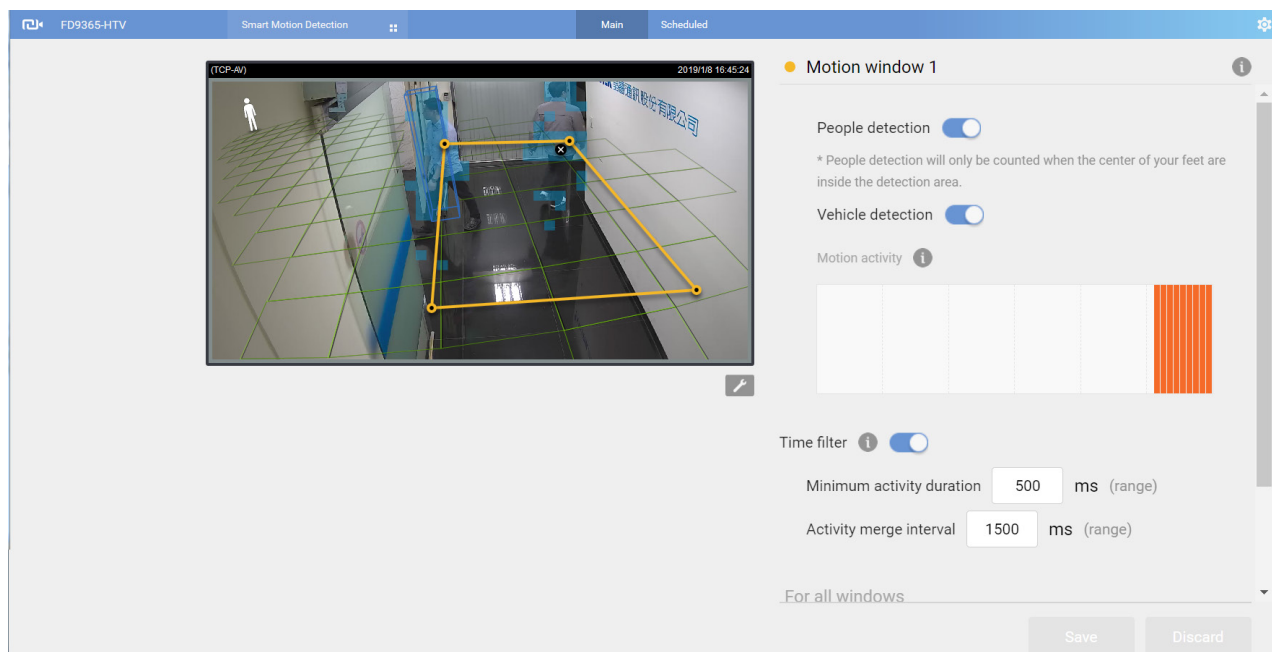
FD9365-HTV
Smart Motion Detection
Main
Scheduled

(TCP-AV)
2019/1/8 16:45:24

Motion window 1

People detection

* People detection will only be counted when the center of your feet are inside the detection area.

Vehicle detection

Motion activity

Time filter

Minimum activity duration 500 ms (range)

Activity merge interval 1500 ms (range)

For all windows

Save
Discard